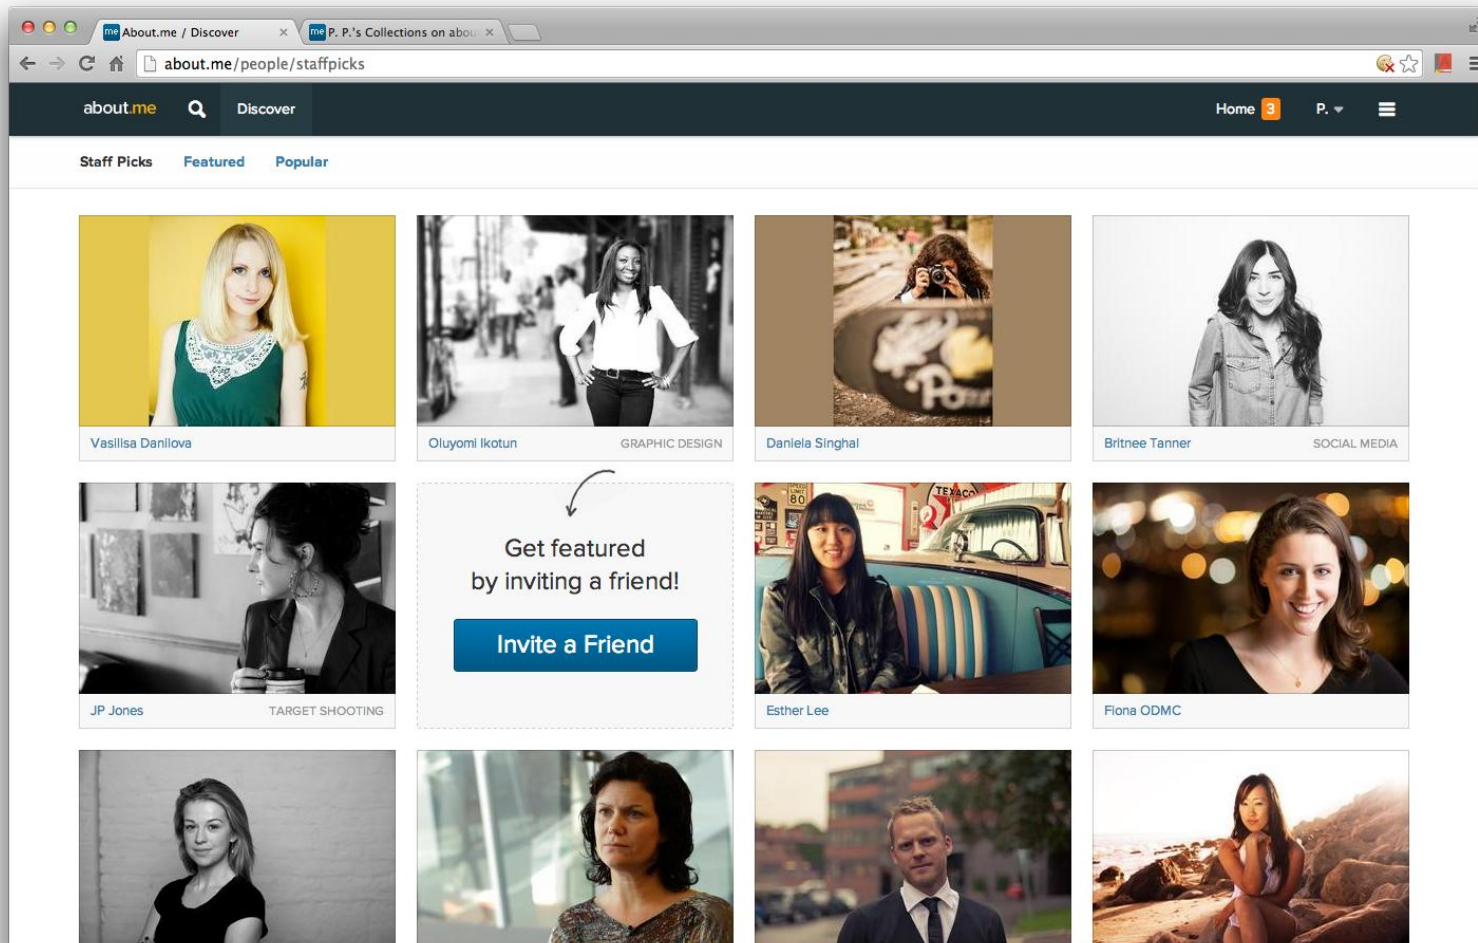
me About.me / Discover ×
me P. P.'s Collections on abou ×

about.me/people/staffpicks

about.me Discover Home 3 P.

Staff Picks Featured Popular

Vasilisa Danilova

Oluyomi Ikotun GRAPHIC DESIGN

Daniela Singhal

Britnee Tanner SOCIAL MEDIA

JP Jones TARGET SHOOTING

Get featured by inviting a friend!

Invite a Friend

Esther Lee

Fiona ODMC